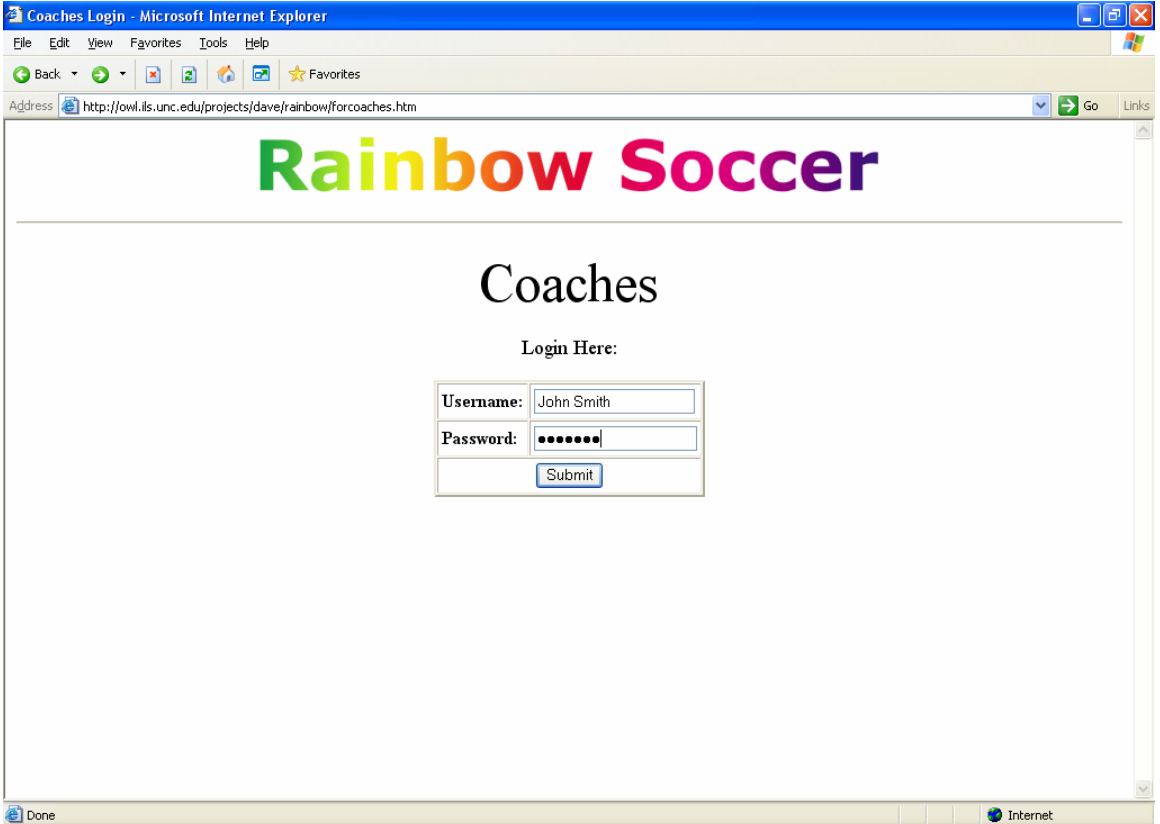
Coaches Login - Microsoft Internet Explorer

File Edit View Favorites Tools Help

Back Favorites

Address http://owl.ils.unc.edu/projects/dave/rainbow/forcoaches.htm Go Links

Rainbow Soccer

Coaches

Login Here:

| Username: | John Smith |
|---|---|
| Password: | ••••••• |
| Submit | |

Done Internet